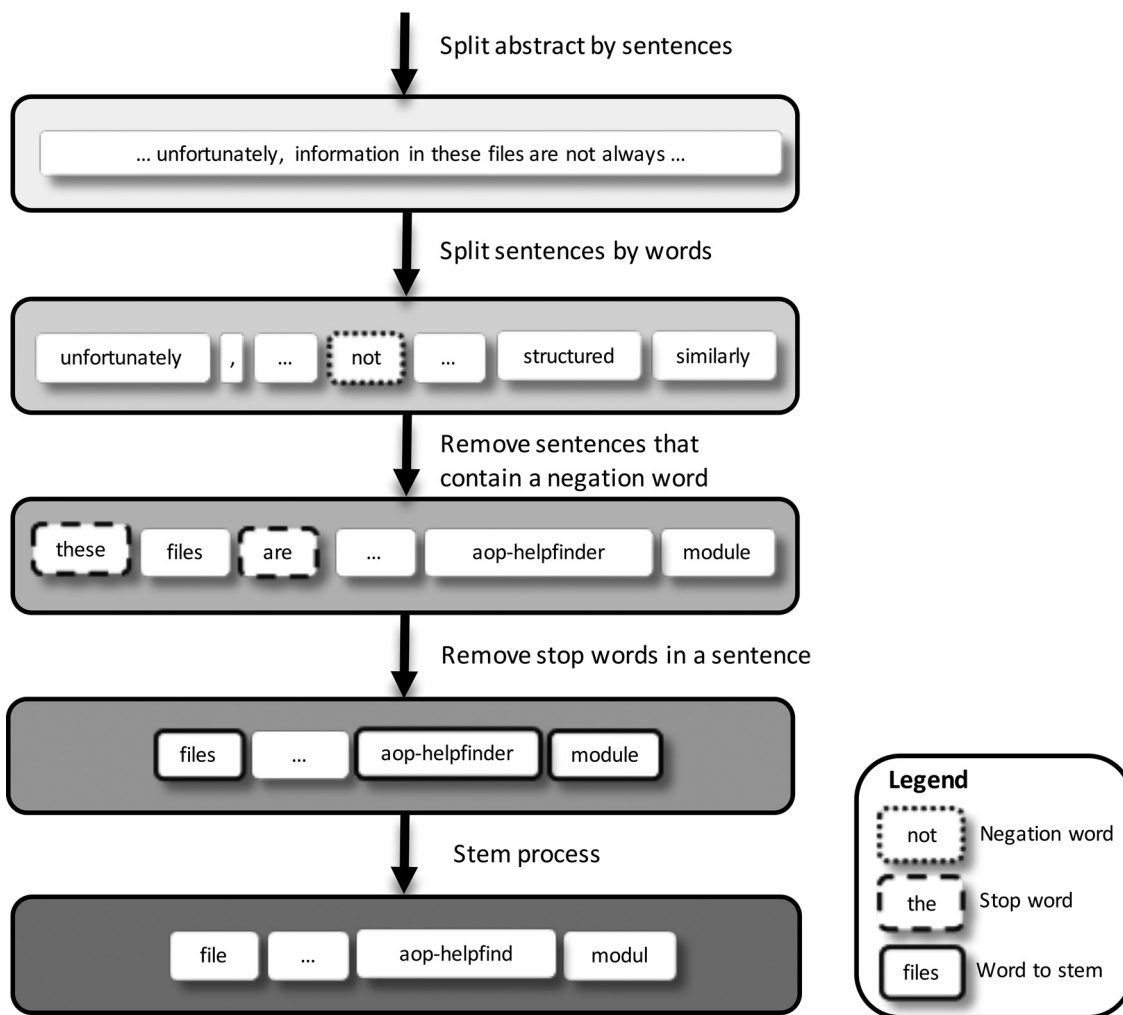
Split abstract by sentences

... unfortunately, information in these files are not always ...

Split sentences by words

unfortunately , ... not ... structured similarly

Remove sentences that contain a negation word

these files are ... aop-helpfinder module

Remove stop words in a sentence

files ... aop-helpfinder module

Stem process

file ... aop-helpfind modul

Legend
not Negation word
the Stop word
files Word to stem